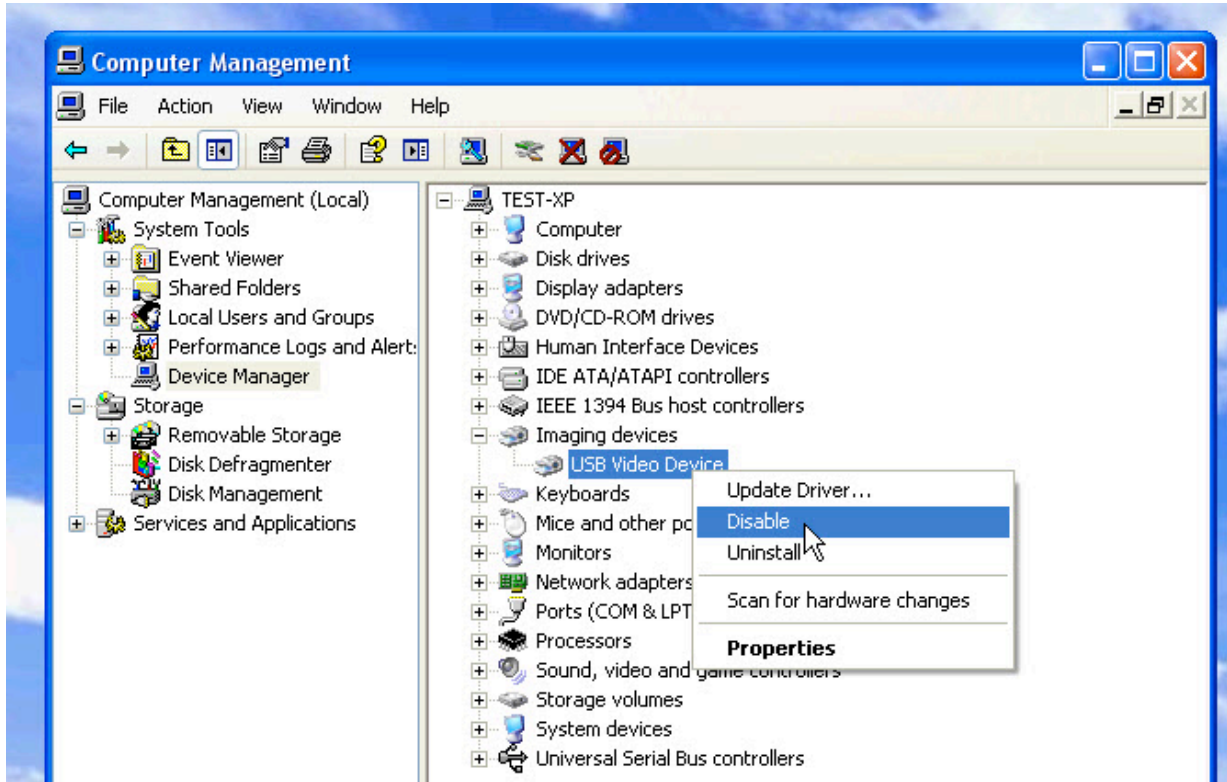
Computer Management

File Action View Window Help

Computer Management (Local)
System Tools
Event Viewer
Shared Folders
Local Users and Groups
Performance Logs and Alert:
Device Manager
Storage
Removable Storage
Disk Defragmenter
Disk Management
Services and Applications

TEST-XP
Computer
Disk drives
Display adapters
DVD/CD-ROM drives
Human Interface Devices
IDE ATA/ATAPI controllers
IEEE 1394 Bus host controllers
Imaging devices
USB Video Device
Keyboards
Mice and other po
Monitors
Network adapters
Ports (COM & LPT
Processors
Sound, video and game controllers
Storage volumes
System devices
Universal Serial Bus controllers

Update Driver...
Disable
Uninstall
Scan for hardware changes
Properties